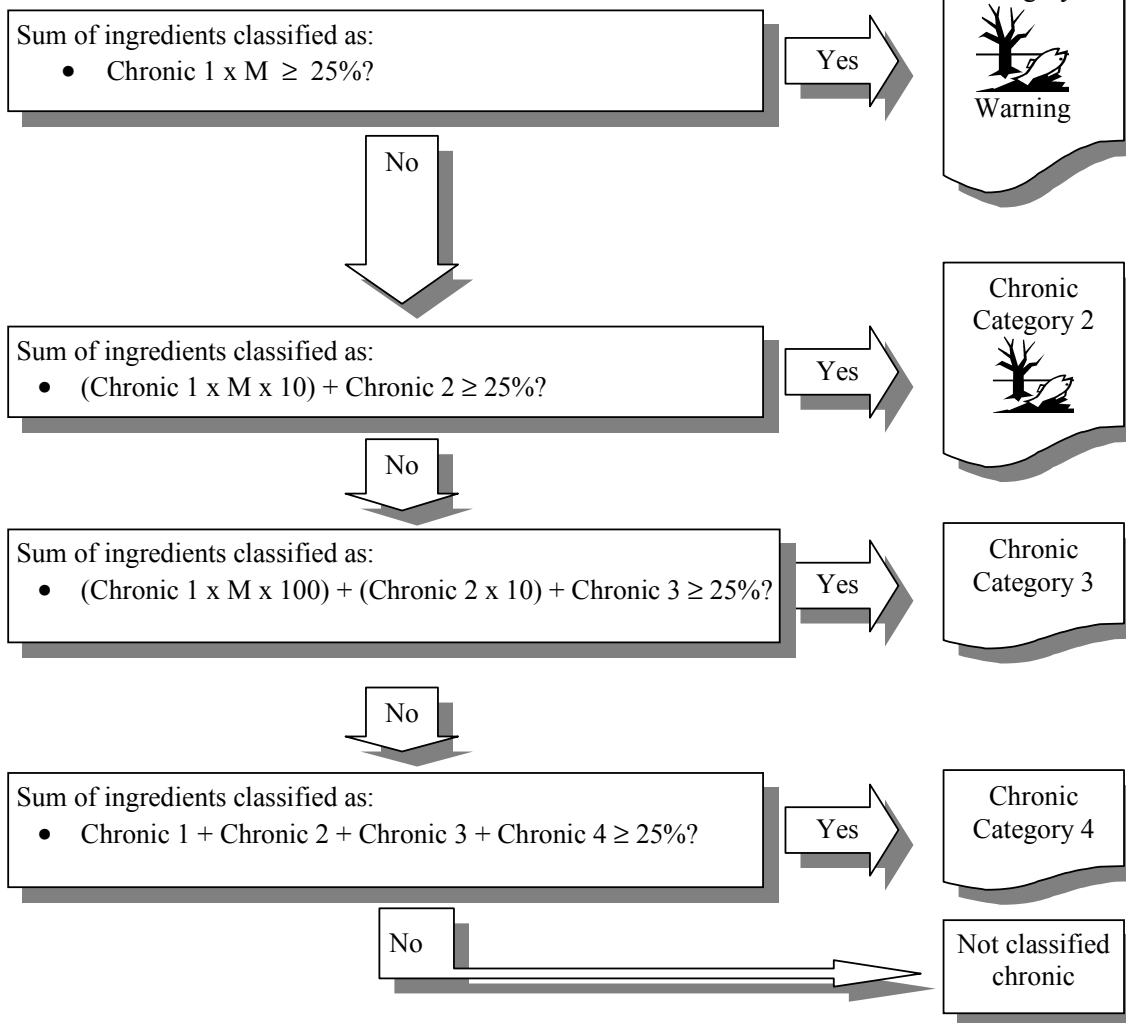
Sum of ingredients classified as:
- Chronic 1 x M $\geq$ 25%?

Yes

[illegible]

Warning

No

Sum of ingredients classified as:
- (Chronic 1 x M x 10) + Chronic 2 $\geq$ 25%?

Yes

Chronic Category 2

No

Sum of ingredients classified as:
- (Chronic 1 x M x 100) + (Chronic 2 x 10) + Chronic 3 $\geq$ 25%?

Yes

Chronic Category 3

No

Sum of ingredients classified as:
- Chronic 1 + Chronic 2 + Chronic 3 + Chronic 4 $\geq$ 25%?

Yes

Chronic Category 4

No

Not classified chronic